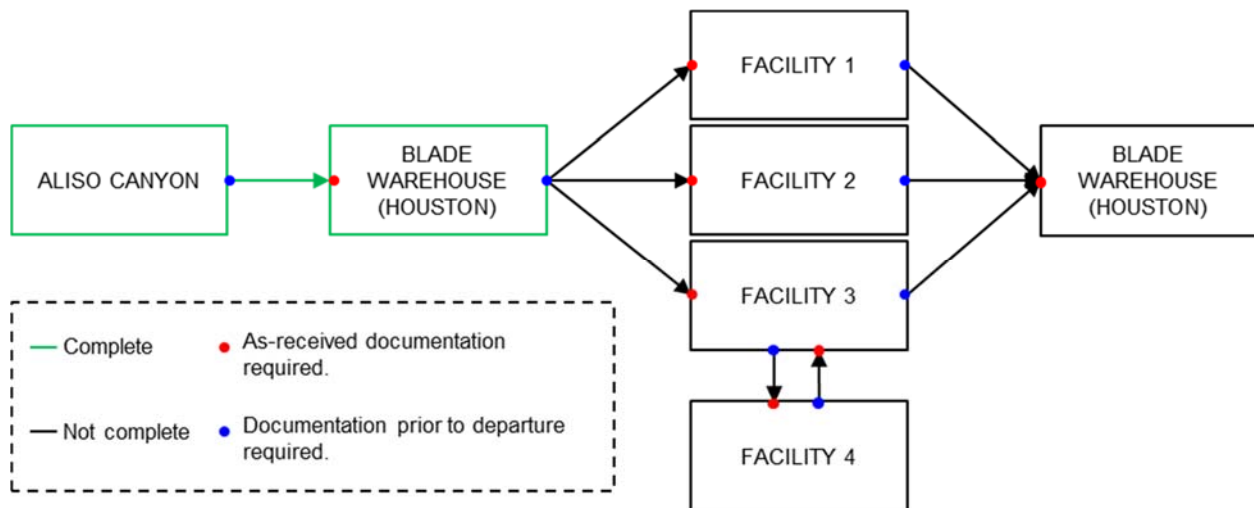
ALISO CANYON

BLADE WAREHOUSE (HOUSTON)

FACILITY 1

FACILITY 2

FACILITY 3

FACILITY 4

BLADE WAREHOUSE (HOUSTON)

Complete

Not complete

As-received documentation required.

Documentation prior to departure required.